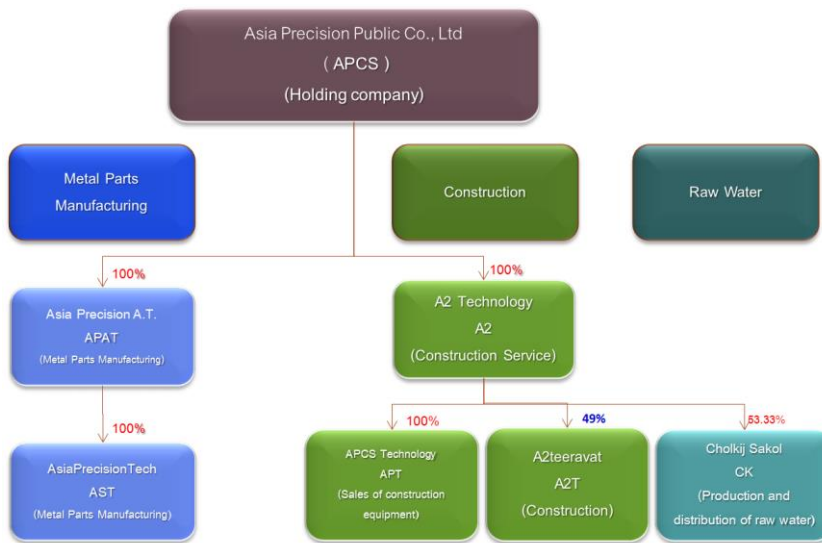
Asia Precision Public Co., Ltd
( APCS )
(Holding company)

Metal Parts Manufacturing

Construction

Raw Water

100%

100%

Asia Precision A.T.
APAT
(Metal Parts Manufacturing)

A2 Technology
A2
(Construction Service)

100%

100%

49%

53.33%

AsiaPrecisionTech
AST
(Metal Parts Manufacturing)

APCS Technology
APT
(Sales of construction equipment)

A2teeravat
A2T
(Construction)

Cholkij Sakol
CK
(Production and distribution of raw water)